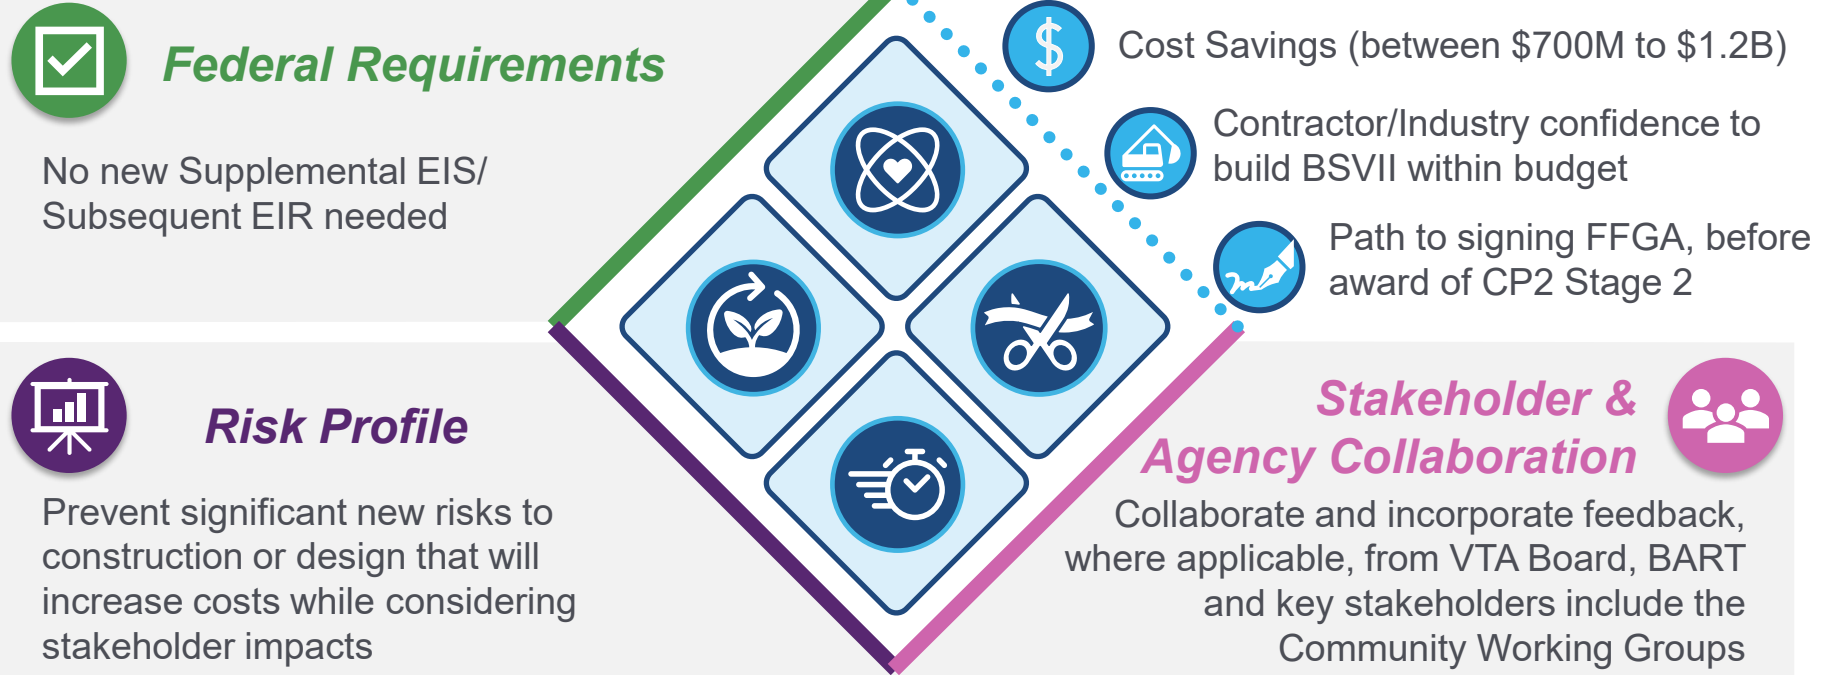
Federal Requirements

No new Supplemental EIS/ Subsequent EIR needed

Cost Savings (between $700M to $1.2B)

Contractor/Industry confidence to build BSVII within budget

Path to signing FFGA, before award of CP2 Stage 2

Risk Profile

Prevent significant new risks to construction or design that will increase costs while considering stakeholder impacts

Stakeholder & Agency Collaboration

Collaborate and incorporate feedback, where applicable, from VTA Board, BART and key stakeholders include the Community Working Groups